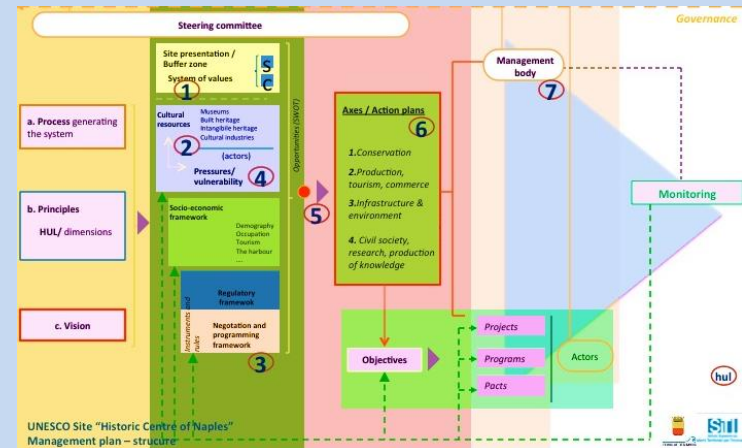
Steering committee

Governance

Site presentation / Buffer zone

System of values

S

C

1

Cultural resources

Museums
Built heritage
Intangible heritage
Cultural industries

2

(actors)

Pressures/ vulnerability

4

Opportunities (SWOT)

Socio-economic framework

Demography
Occupation
Tourism
The harbour

Regulatory framework

Instruments and rules

Negotation and programming framework

3

a. Process generating the system

b. Principles

HUL/ dimensions

c. Vision

5

Axes / Action plans

6

1.Conservation

2.Production, tourism, commerce

3.Infrastructure & environment

4. Civil society, research, production of knowledge

Management body

7

Monitoring

Objectives

Projects

Programs

Pacts

Actors

hul

UNESCO Site "Historic Centre of Naples"
Management plan – strucure

SiTI